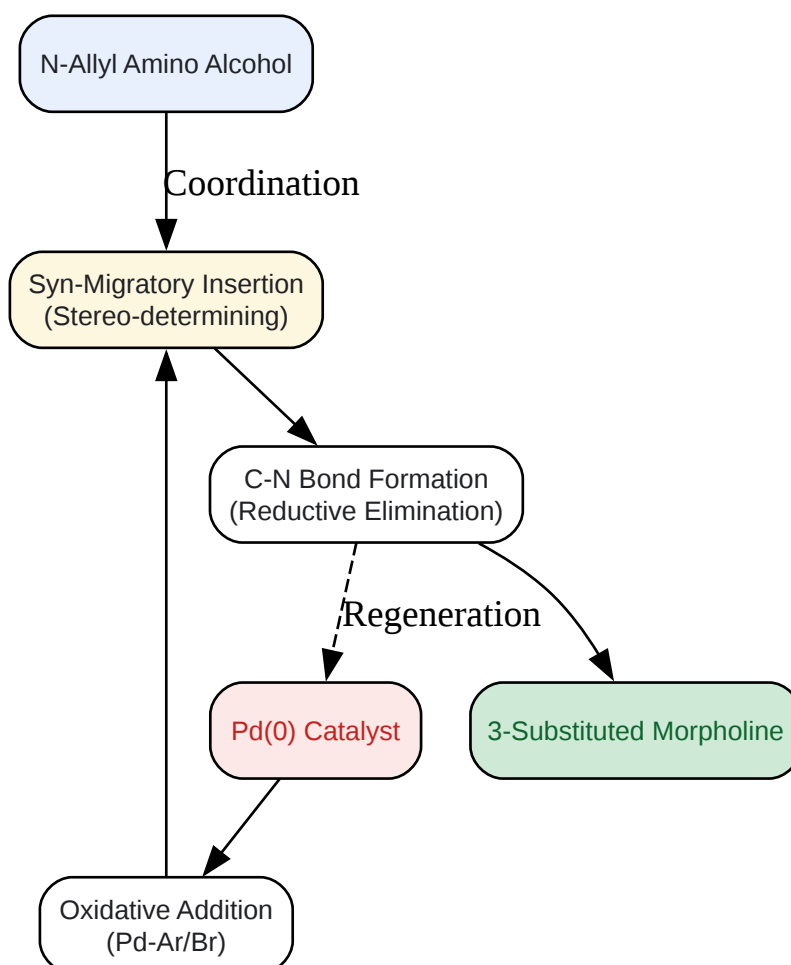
N-Allyl Amino Alcohol

Coordination

Syn-Migratory Insertion
(Stereo-determining)

C-N Bond Formation
(Reductive Elimination)

Regeneration

Pd(0) Catalyst

3-Substituted Morpholine

Oxidative Addition
(Pd-Ar/Br)